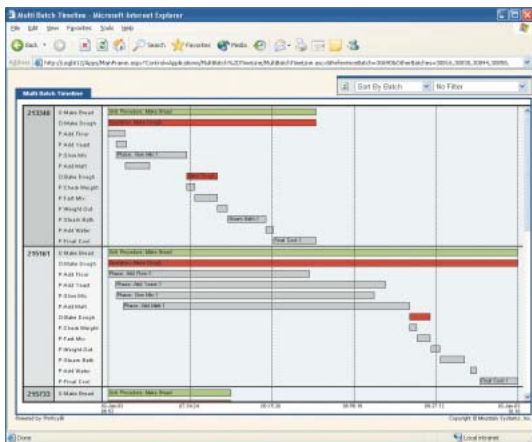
Multi Batch Timeline - Microsoft Internet Explorer

File Edit View Favorites Tools Help

Back Search Favorites Media

Address http://Login11/Apps/MainFrame.aspx?Control=Applications/MultiBatch%2fTimeline/MultiBatchTimeline.ascx&ReferenceBatch=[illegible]

Multi Batch Timeline

Sort By Batch

No Filter

215348

U:Make Bread
O:Make Dough
P:Add Flour
P:Add Yeast
P:Slow Mix
P:Add Malt
O:Make Dough
P:Check Weight
P:Fast Mix
P:Weight Out
P:Steam Bath
P:Add Water
P:Final Cool

Unit Procedure: Make Bread
Operation: Make Dough
Phase: Slow Mix 1
Make Dough
Steam Bath 1
Final Cool 1

215161

U:Make Bread
O:Make Dough
P:Add Flour
P:Add Yeast
P:Slow Mix
P:Add Malt
O:Make Dough
P:Check Weight
P:Fast Mix
P:Weight Out
P:Steam Bath
P:Add Water
P:Final Cool

Unit Procedure: Make Bread
Operation: Make Dough
Phase: Add Flour 1
Phase: Add Yeast 1
Phase: Slow Mix 1
Phase: Add Malt 1

215733

U:Make Bread

Unit Procedure: Make Bread

Powered by ProficyB

Copyright © Monitek Systems, Inc.

Done

Local intranet